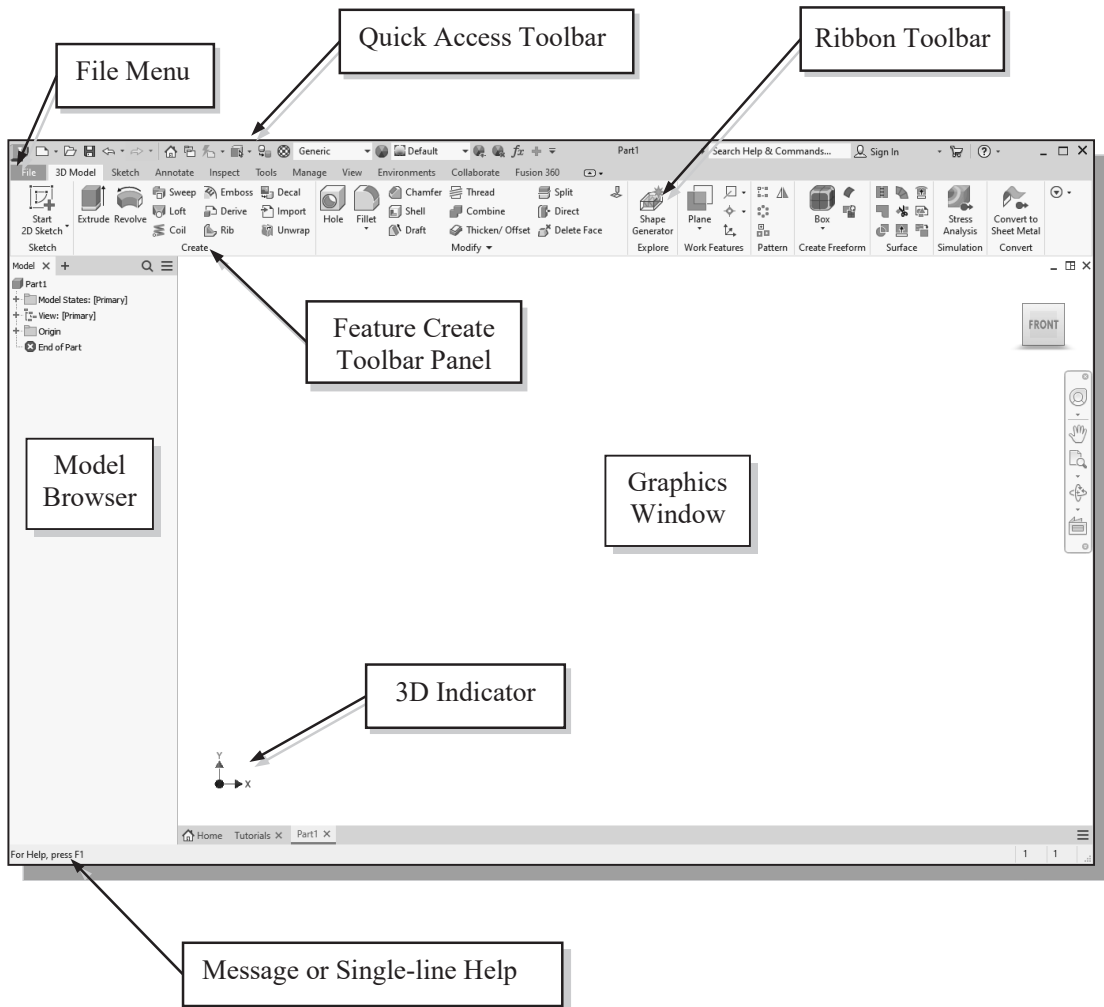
Quick Access Toolbar

Ribbon Toolbar

File Menu

Generic
Default
$fx$
Part1
Search Help & Commands...
Sign In
_ □ ×

File 3D Model Sketch Annotate Inspect Tools Manage View Environments Collaborate Fusion 360

Start 2D Sketch
Sketch
Extrude Revolve
Sweep
Loft
Coil
Emboss
Derive
Rib
Decal
Import
Unwrap
Create
Hole
Fillet
Chamfer
Shell
Draft
Thread
Combine
Thicken/ Offset
Split
Direct
Delete Face
Modify
Shape Generator
Explore
Plane
Work Features
Pattern
Box
Create Freeform
Surface
Stress Analysis
Simulation
Convert to Sheet Metal
Convert

Model × +
Part1
Model States: [Primary]
View: [Primary]
Origin
End of Part

Feature Create Toolbar Panel

FRONT

Model Browser

Graphics Window

3D Indicator

Y
X

Home Tutorials × Part1 ×

For Help, press F1
1 1

Message or Single-line Help